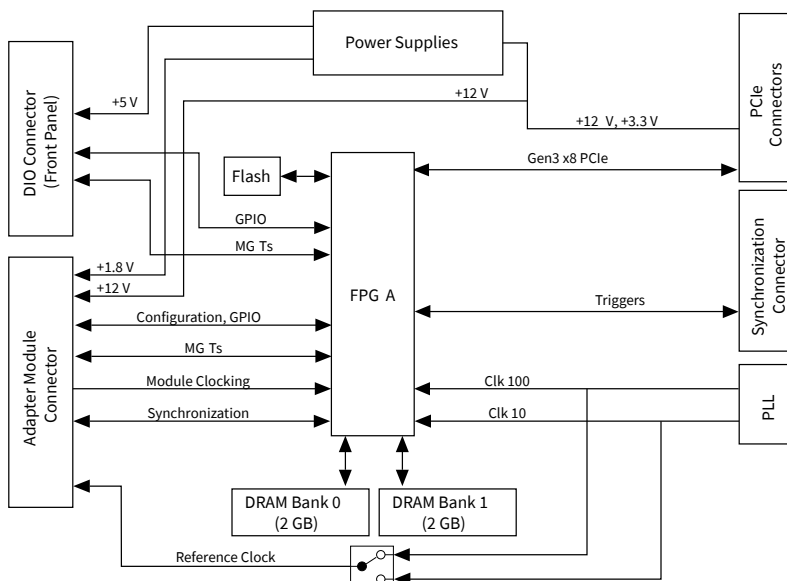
Power Supplies

DIO Connector (Front Panel)

PCIe Connectors

+5 V

+12 V

+12 V, +3.3 V

Flash

Gen3 x8 PCIe

GPIO

MG Ts

Synchronization Connector

+1.8 V

+12 V

FPG A

Triggers

Adapter Module Connector

Configuration, GPIO

MG Ts

Module Clocking

Clk 100

PLL

Synchronization

Clk 10

DRAM Bank 0 (2 GB)

DRAM Bank 1 (2 GB)

Reference Clock